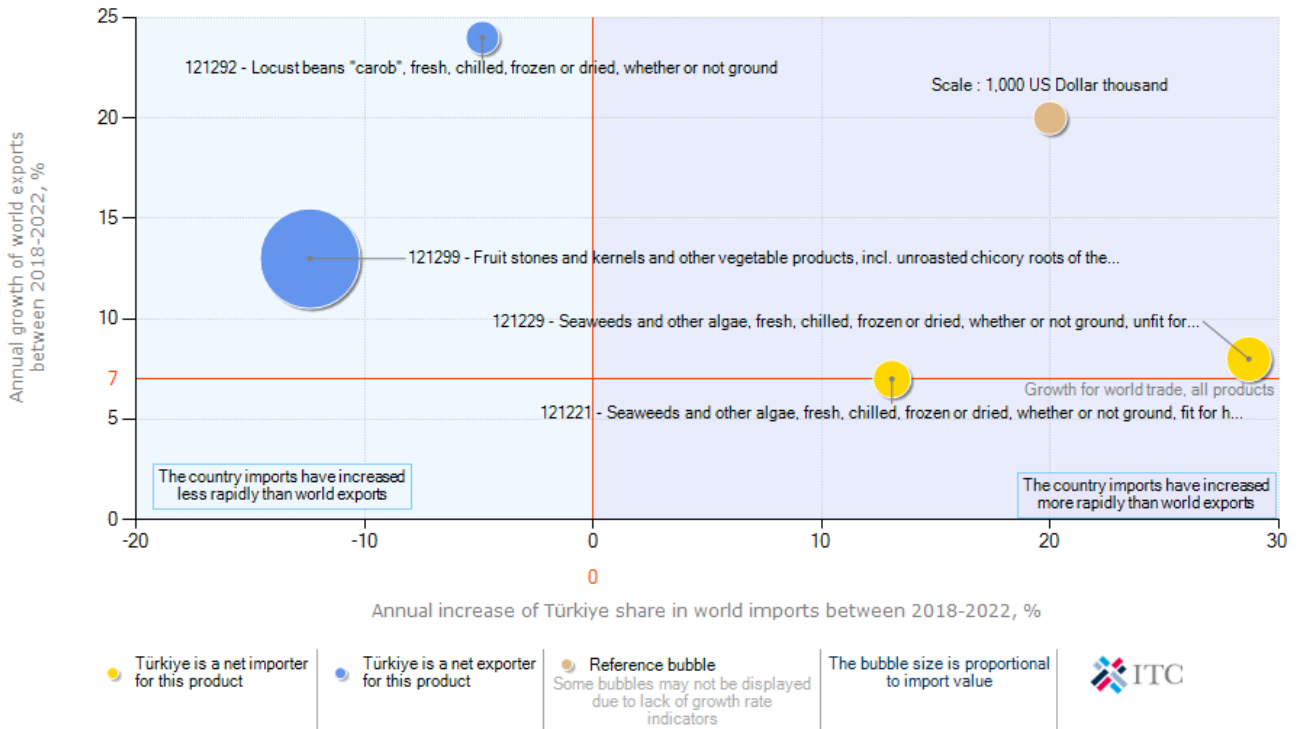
Annual growth of world exports between 2018-2022, %

25
20
15
10
7
5
0

121292 - Locust beans "carob", fresh, chilled, frozen or dried, whether or not ground

Scale : 1,000 US Dollar thousand

121299 - Fruit stones and kernels and other vegetable products, incl. unroasted chicory roots of the...

121229 - Seaweeds and other algae, fresh, chilled, frozen or dried, whether or not ground, unfit for...

Growth for world trade, all products

121221 - Seaweeds and other algae, fresh, chilled, frozen or dried, whether or not ground, fit for h...

The country imports have increased less rapidly than world exports

The country imports have increased more rapidly than world exports

-20
-10
0
10
20
30

0

Annual increase of Türkiye share in world imports between 2018-2022, %

Türkiye is a net importer for this product

Türkiye is a net exporter for this product

Reference bubble
Some bubbles may not be displayed due to lack of growth rate indicators

The bubble size is proportional to import value

ITC